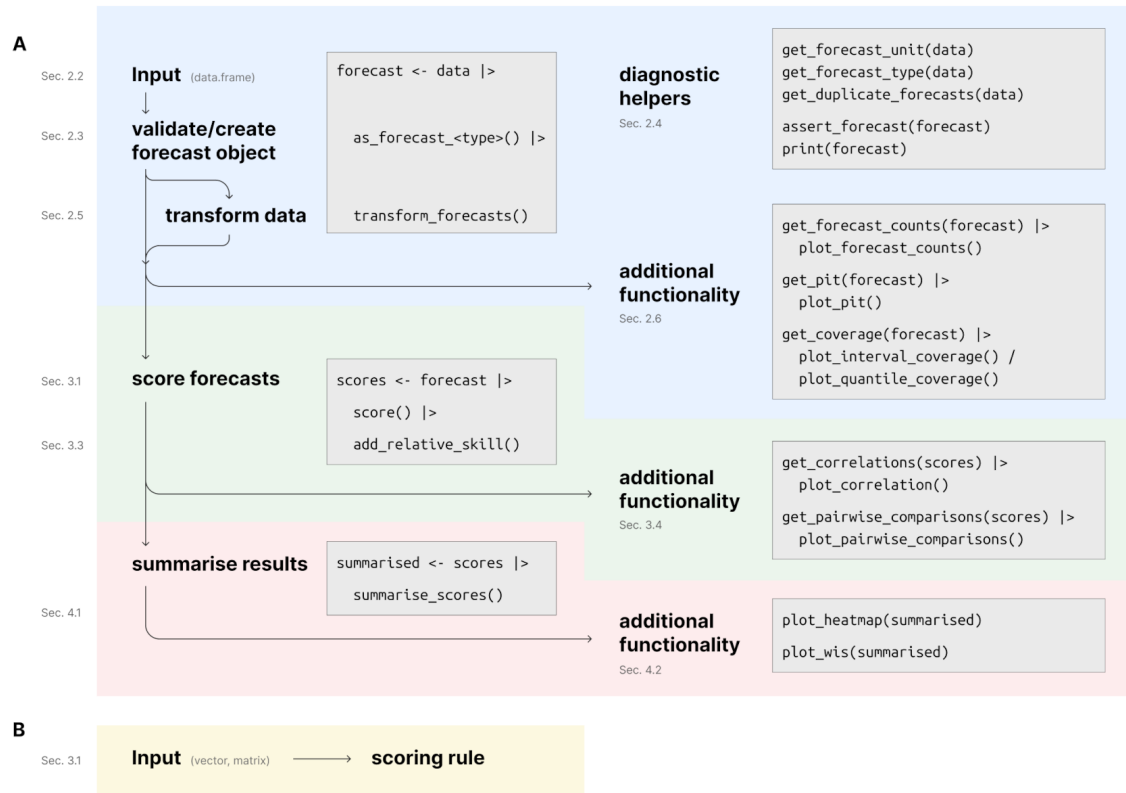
A

Sec. 2.2 Input (data.frame)

Sec. 2.3 validate/create forecast object

Sec. 2.5 transform data

forecast <- data |>

as_forecast_<type>() |>

transform_forecasts()

diagnostic helpers
Sec. 2.4

get_forecast_unit(data)
get_forecast_type(data)
get_duplicate_forecasts(data)

assert_forecast(forecast)
print(forecast)

additional functionality
Sec. 2.6

get_forecast_counts(forecast) |>
plot_forecast_counts()

get_pit(forecast) |>
plot_pit()

get_coverage(forecast) |>
plot_interval_coverage() /
plot_quantile_coverage()

Sec. 3.1 score forecasts

scores <- forecast |>
score() |>
add_relative_skill()

Sec. 3.3

additional functionality
Sec. 3.4

get_correlations(scores) |>
plot_correlation()

get_pairwise_comparisons(scores) |>
plot_pairwise_comparisons()

summarise results

summarised <- scores |>
summarise_scores()

Sec. 4.1

additional functionality
Sec. 4.2

plot_heatmap(summarised)

plot_wis(summarised)

B

Sec. 3.1 Input (vector, matrix) scoring rule